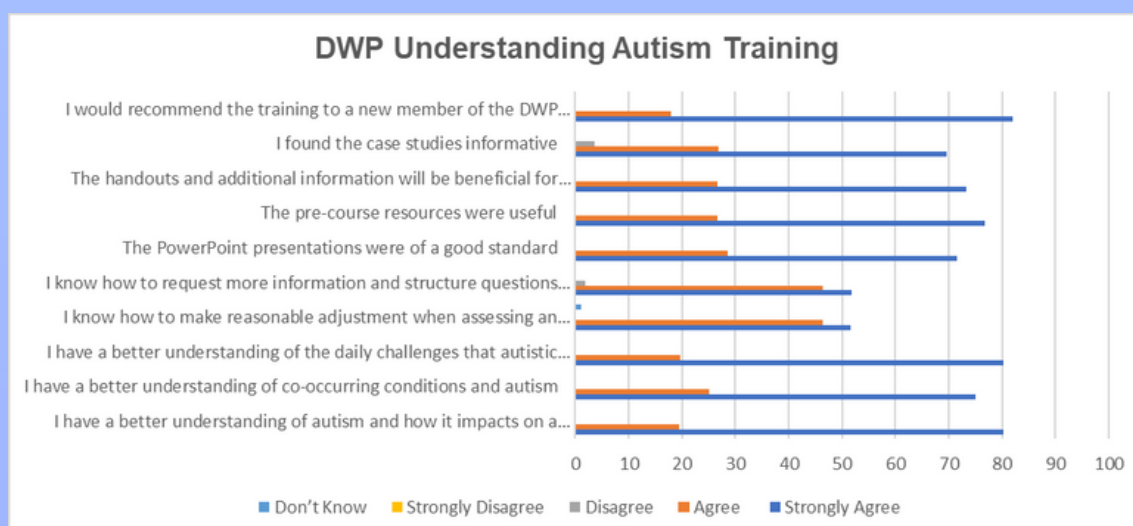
DWP Understanding Autism Training

I would recommend the training to a new member of the DWP...
I found the case studies informative
The handouts and additional information will be beneficial for...
The pre-course resources were useful
The PowerPoint presentations were of a good standard
I know how to request more information and structure questions...
I know how to make reasonable adjustment when assessing an...
I have a better understanding of the daily challenges that autistic...
I have a better understanding of co-occurring conditions and autism
I have a better understanding of autism and how it impacts on a...

0 10 20 30 40 50 60 70 80 90 100

Don't Know Strongly Disagree Disagree Agree Strongly Agree